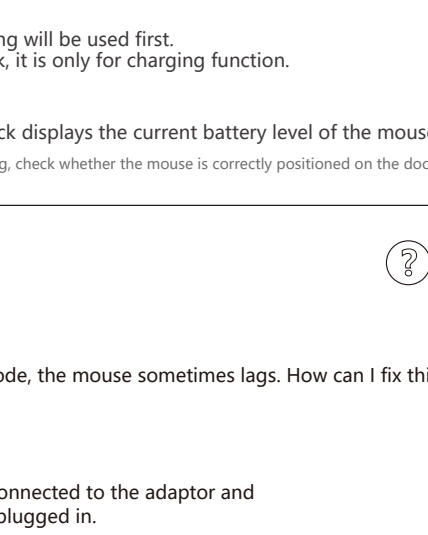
ng will be used first.
k, it is only for charging function.

ck displays the current battery level of the mous

g, check whether the mouse is correctly positioned on the doc

?

ode, the mouse sometimes lags. How can I fix thi

onnected to the adaptor and
plugged in.